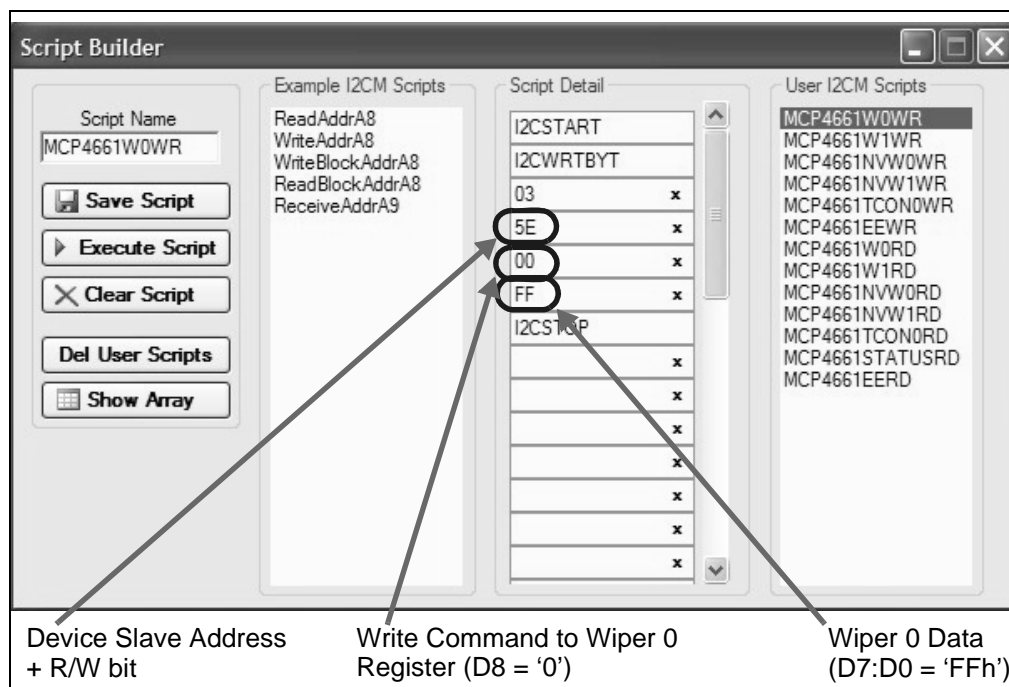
Script Builder

Script Name
MCP4661W0WR

Save Script
Execute Script
Clear Script
Del User Scripts
Show Array

Example I2CM Scripts
ReadAddrA8
WriteAddrA8
WriteBlockAddrA8
ReadBlockAddrA8
ReceiveAddrA9

Script Detail
I2CSTART
I2CWRTBYT
03 x
5E x
00 x
FF x
I2CSTOP
x
x
x
x
x
x
x

User I2CM Scripts
MCP4661W0WR
MCP4661W1WR
MCP4661NVW0WR
MCP4661NVW1WR
MCP4661TCON0WR
MCP4661EEWR
MCP4661W0RD
MCP4661W1RD
MCP4661NVW0RD
MCP4661NVW1RD
MCP4661TCON0RD
MCP4661STATUSRD
MCP4661EERD

Device Slave Address + R/W bit

Write Command to Wiper 0 Register (D8 = ‘0’)

Wiper 0 Data (D7:D0 = ‘FFh’)